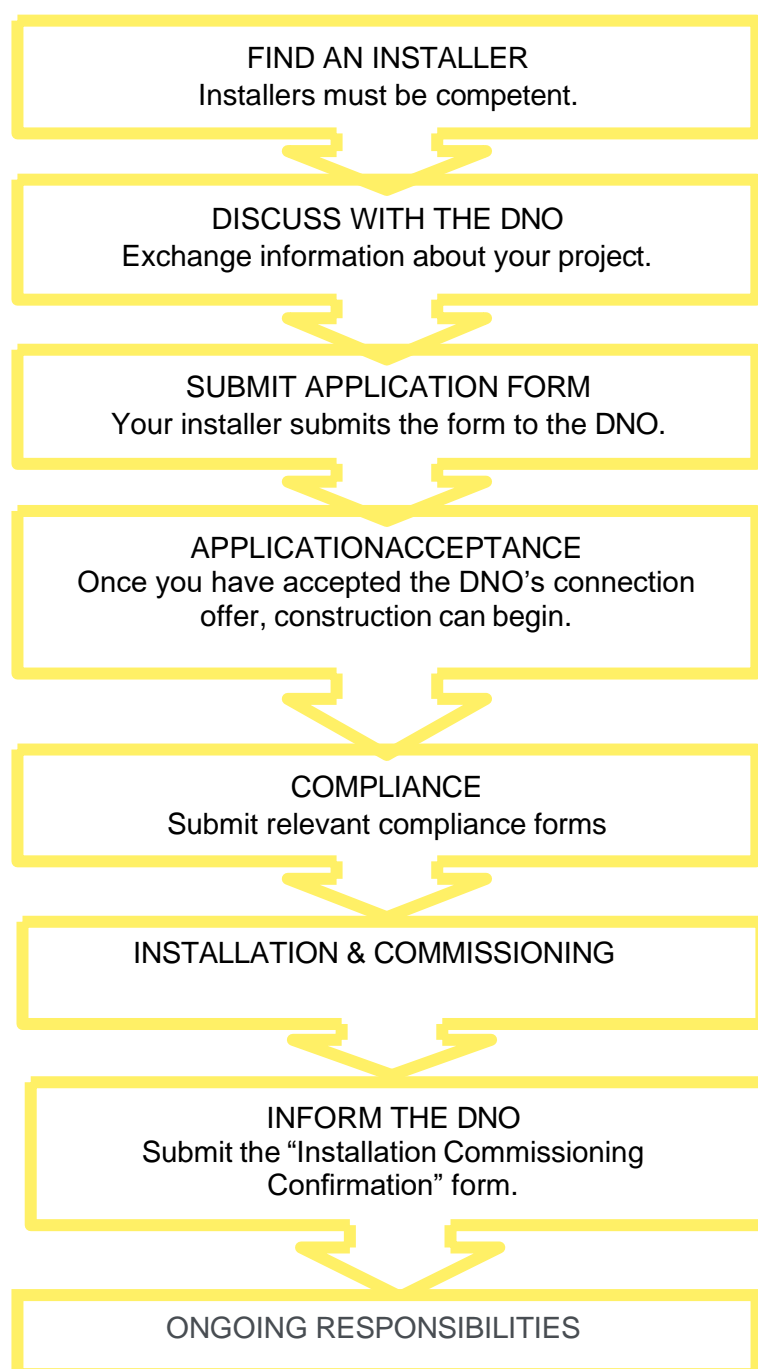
FIND AN INSTALLER
Installers must be competent.

DISCUSS WITH THE DNO
Exchange information about your project.

SUBMIT APPLICATION FORM
Your installer submits the form to the DNO.

APPLICATIONACCEPTANCE
Once you have accepted the DNO’s connection offer, construction can begin.

COMPLIANCE
Submit relevant compliance forms

INSTALLATION & COMMISSIONING

INFORM THE DNO
Submit the “Installation Commissioning Confirmation” form.

ONGOING RESPONSIBILITIES